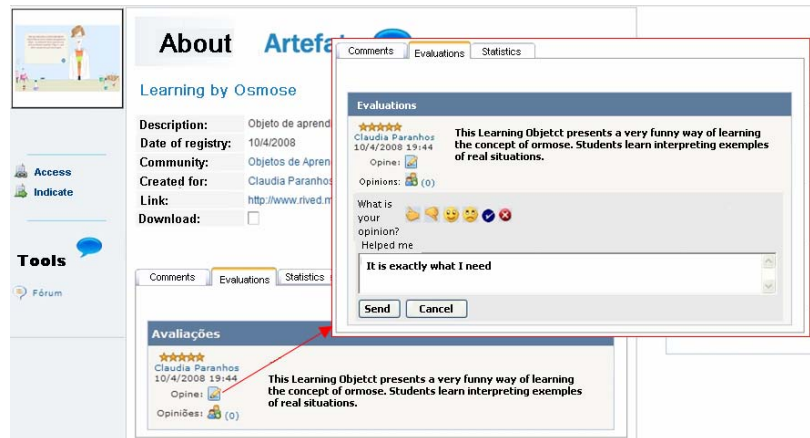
About Artefa

Learning by Osmose

| Description: | Objeto de aprend |
|---|---|
| Date of registry: | 10/4/2008 |
| Community: | Objetos de Apren |
| Created for: | Claudia Paranhos |
| Link: | http://www.rived.m |
| Download: | |

Access
Indicate

Tools

Fórum

Comments | Evaluations | Statistics

Avaliações

Claudia Paranhos
10/4/2008 19:44
Opine:
Opiniões: (0)

This Learning Objetct presents a very funny way of learning the concept of ormose. Students learn interpreting exemples of real situations.

Comments | Evaluations | Statistics

Evaluations

Claudia Paranhos
10/4/2008 19:44
Opine:
Opinions: (0)

This Learning Objetct presents a very funny way of learning the concept of ormose. Students learn interpreting exemples of real situations.

What is your opinion?
Helped me

It is exactly what I need

Send | Cancel